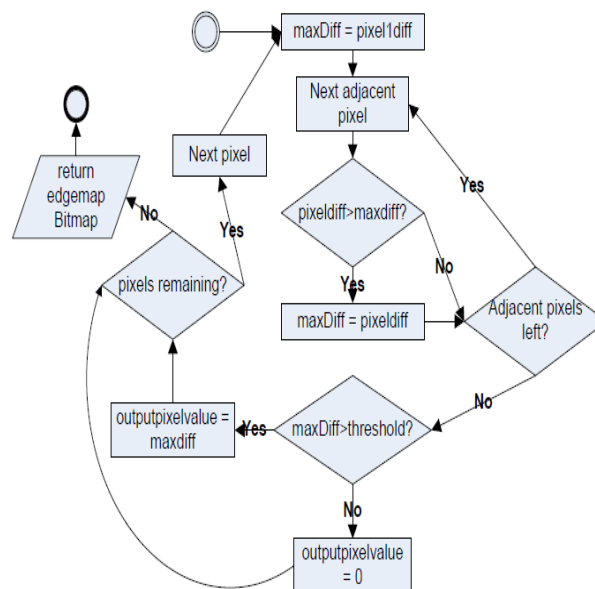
maxDiff = pixel1diff

Next adjacent pixel

return edgemap Bitmap

Next pixel

Yes

No

pixeldiff>maxdiff?

Yes

No

pixels remaining?

Yes

maxDiff = pixeldiff

Adjacent pixels left?

No

outputpixelvalue = maxdiff

Yes

maxDiff>threshold?

No

outputpixelvalue = 0